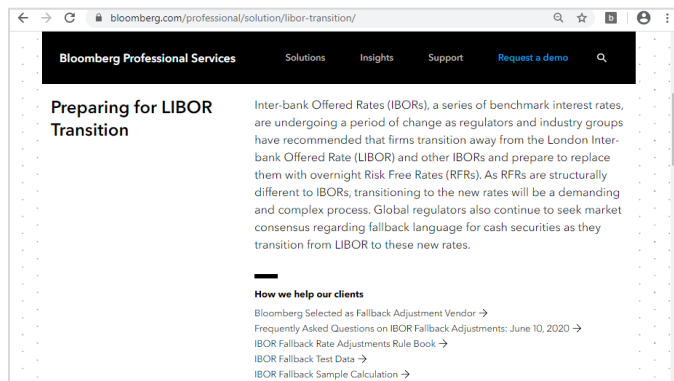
bloomberg.com/professional/solution/libor-transition/

Bloomberg Professional Services

Solutions

Insights

Support

Request a demo

Preparing for LIBOR Transition

Inter-bank Offered Rates (IBORs), a series of benchmark interest rates, are undergoing a period of change as regulators and industry groups have recommended that firms transition away from the London Inter-bank Offered Rate (LIBOR) and other IBORs and prepare to replace them with overnight Risk Free Rates (RFRs). As RFRs are structurally different to IBORs, transitioning to the new rates will be a demanding and complex process. Global regulators also continue to seek market consensus regarding fallback language for cash securities as they transition from LIBOR to these new rates.

How we help our clients

Bloomberg Selected as Fallback Adjustment Vendor →

Frequently Asked Questions on IBOR Fallback Adjustments: June 10, 2020 →

IBOR Fallback Rate Adjustments Rule Book →

IBOR Fallback Test Data →

IBOR Fallback Sample Calculation →